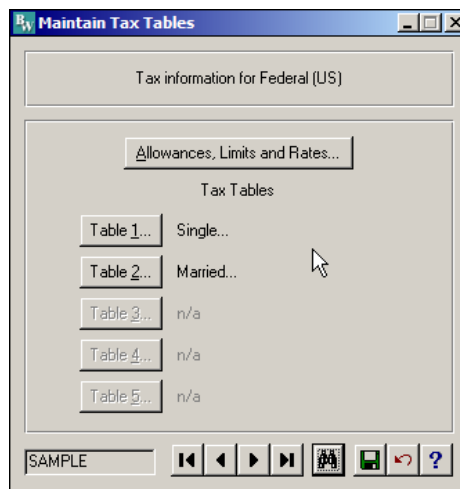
BW Maintain Tax Tables

Tax information for Federal (US)

Allowances, Limits and Rates...

Tax Tables

Table 1... Single...

Table 2... Married...

Table 3... n/a

Table 4... n/a

Table 5... n/a

SAMPLE

?